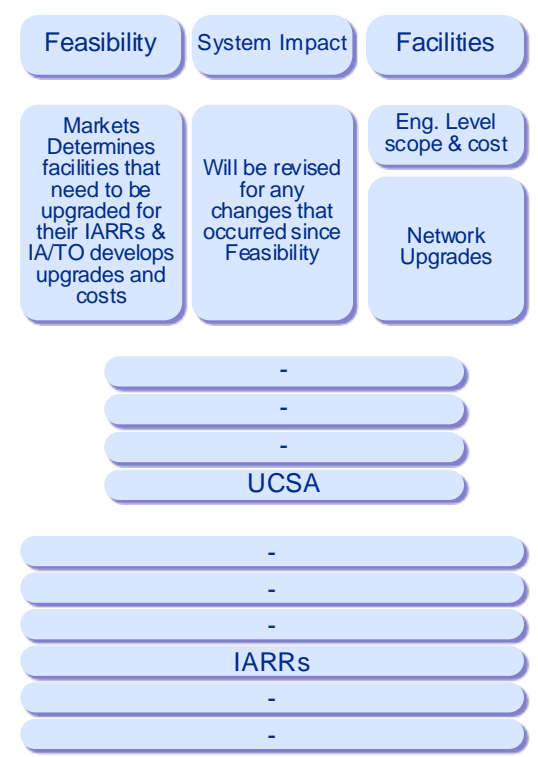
Feasibility

System Impact

Facilities

Markets Determines facilities that need to be upgraded for their IARRs & IA/TO develops upgrades and costs

Will be revised for any changes that occurred since Feasibility

Eng. Level scope & cost

Network Upgrades

-

-

-

UCSA

-

-

-

IARRs

-

-